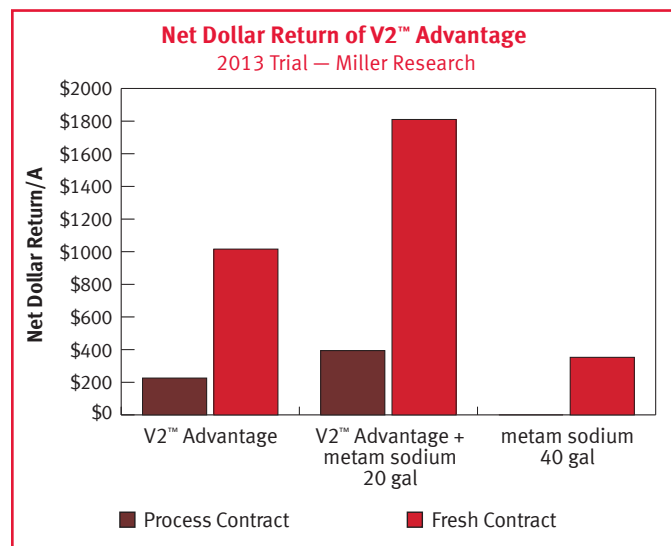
Net Dollar Return of V2™ Advantage
2013 Trial — Miller Research

Net Dollar Return/A

$2000
$1800
$1600
$1400
$1200
$1000
$800
$600
$400
$200
$0

V2™ Advantage
V2™ Advantage + metam sodium 20 gal
metam sodium 40 gal

Process Contract
Fresh Contract